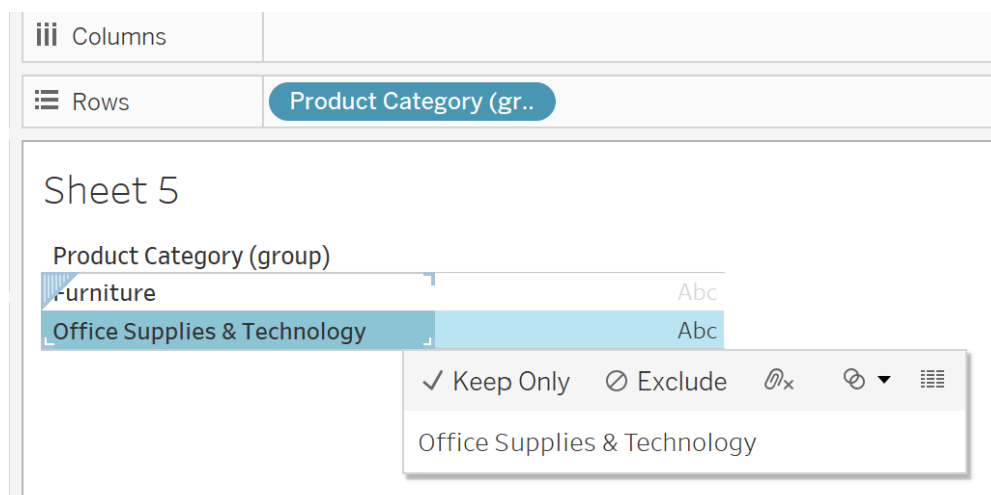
iii Columns

Rows Product Category (gr..

Sheet 5

Product Category (group)

| | |
|---|---|
| Furniture | Abc |
| Office Supplies & Technology | Abc |

✓ Keep Only ⊘ Exclude

Office Supplies & Technology